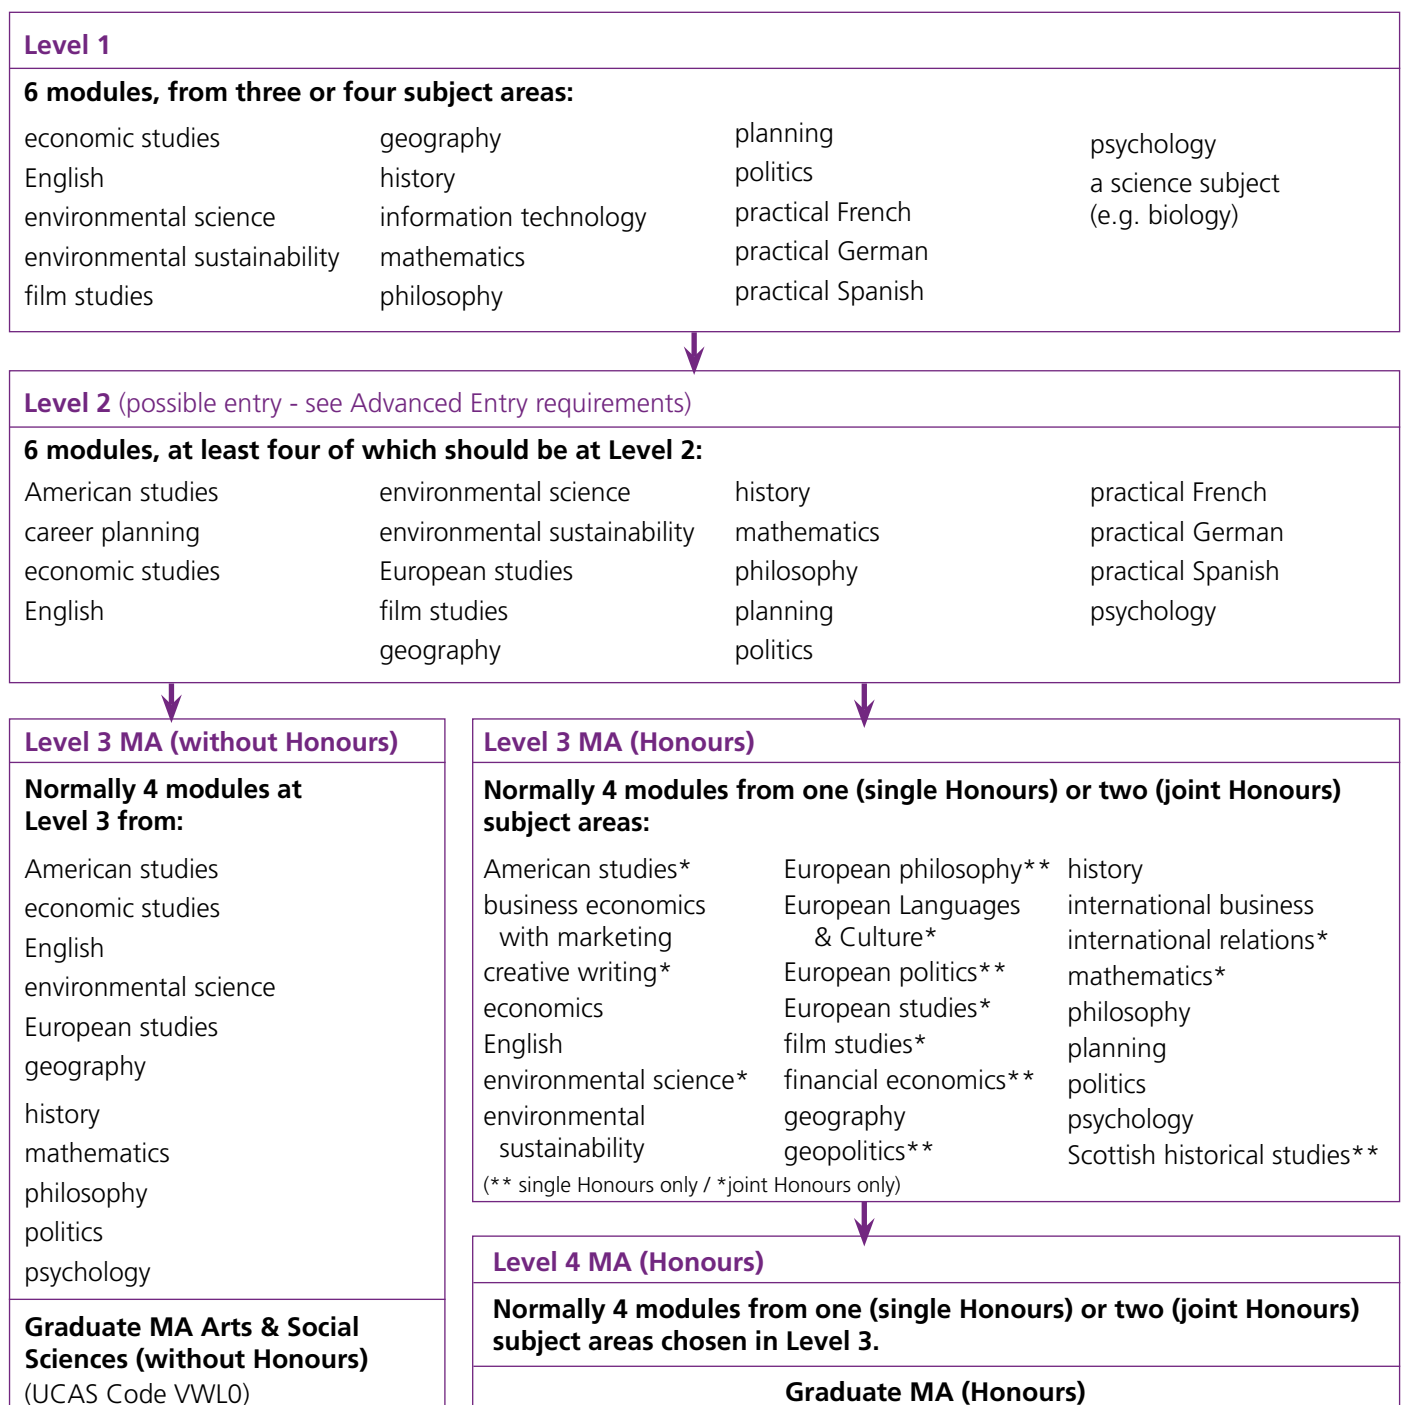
Level 1

6 modules, from three or four subject areas:

economic studies
English
environmental science
environmental sustainability
film studies

geography
history
information technology
mathematics
philosophy

planning
politics
practical French
practical German
practical Spanish

psychology
a science subject (e.g. biology)

Level 2 (possible entry - see Advanced Entry requirements)

6 modules, at least four of which should be at Level 2:

American studies
career planning
economic studies
English

environmental science
environmental sustainability
European studies
film studies
geography

history
mathematics
philosophy
planning
politics

practical French
practical German
practical Spanish
psychology

Level 3 MA (without Honours)

Normally 4 modules at Level 3 from:

American studies
economic studies
English
environmental science
European studies
geography
history
mathematics
philosophy
politics
psychology

Graduate MA Arts & Social Sciences (without Honours)
(UCAS Code VWL0)

Level 3 MA (Honours)

Normally 4 modules from one (single Honours) or two (joint Honours) subject areas:

American studies*
business economics with marketing
creative writing*
economics
English
environmental science*
environmental sustainability

European philosophy**
European Languages & Culture*
European politics**
European studies*
film studies*
financial economics**
geography
geopolitics**

history
international business
international relations*
mathematics*
philosophy
planning
politics
psychology
Scottish historical studies**

(** single Honours only / *joint Honours only)

Level 4 MA (Honours)

Normally 4 modules from one (single Honours) or two (joint Honours) subject areas chosen in Level 3.

Graduate MA (Honours)